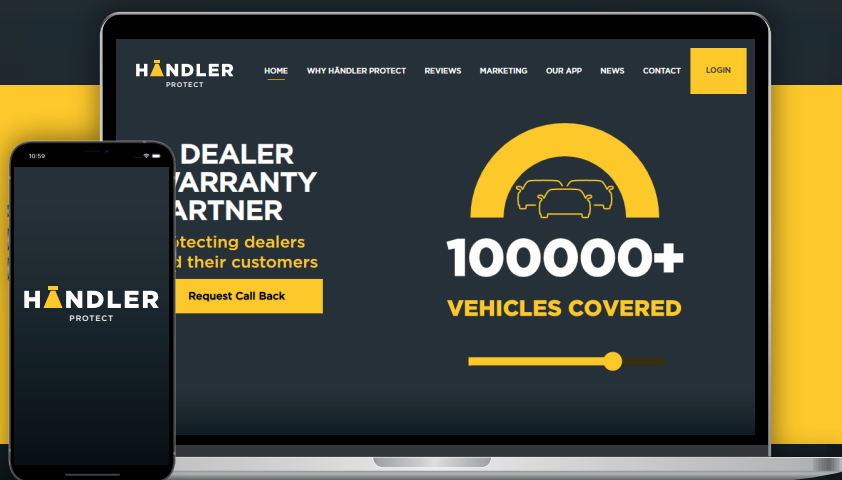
HĀNDLER
PROTECT

HOME WHY HĀNDLER PROTECT REVIEWS MARKETING OUR APP NEWS CONTACT LOGIN

DEALER
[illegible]ARRANTY
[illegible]ARTNER

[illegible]otecting dealers
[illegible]d their customers

Request Call Back

100000+
VEHICLES COVERED

10:59

HĀNDLER
PROTECT